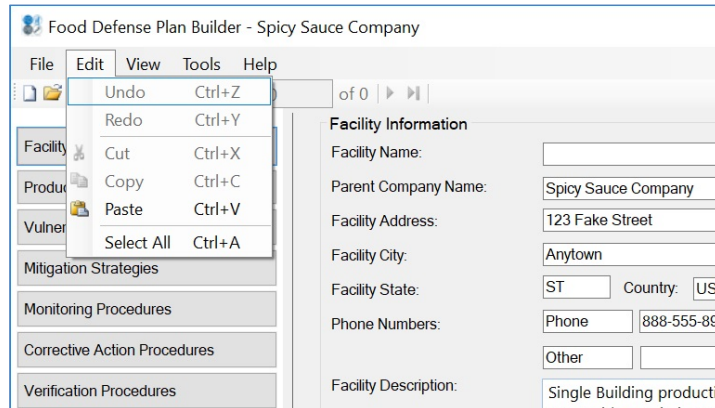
Food Defense Plan Builder - Spicy Sauce Company

File Edit View Tools Help

Undo Ctrl+Z
Redo Ctrl+Y
Cut Ctrl+X
Copy Ctrl+C
Paste Ctrl+V
Select All Ctrl+A

of 0

Facility
Produc
Vulner
Mitigation Strategies
Monitoring Procedures
Corrective Action Procedures
Verification Procedures

Facility Information
Facility Name:
Parent Company Name: Spicy Sauce Company
Facility Address: 123 Fake Street
Facility City: Anytown
Facility State: ST Country: US
Phone Numbers: Phone 888-555-89
Other
Facility Description: Single Building producti